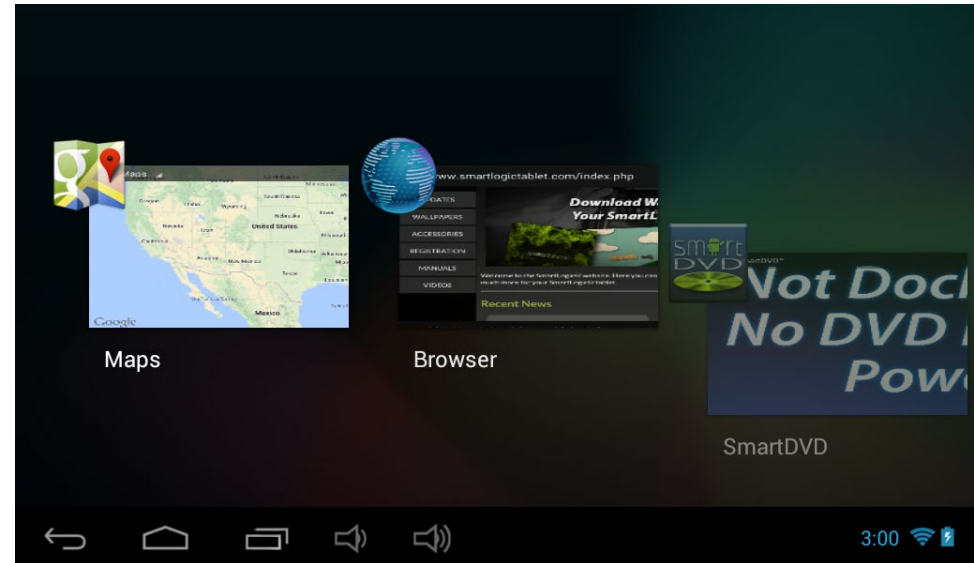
Maps

United States

Mexico

Google

Maps

www.smartlogictablet.com/index.php

UPDATES

WALLPAPERS

ACCESSORIES

REGISTRATION

MANUALS

VIDEOS

Download W

Your SmartL

Welcome to the SmartLogic website. Here you can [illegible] much more for your SmartLogic tablet.

Recent News

Browser

SMART DVD

Not Doc

No DVD

Pow

SmartDVD

3:00